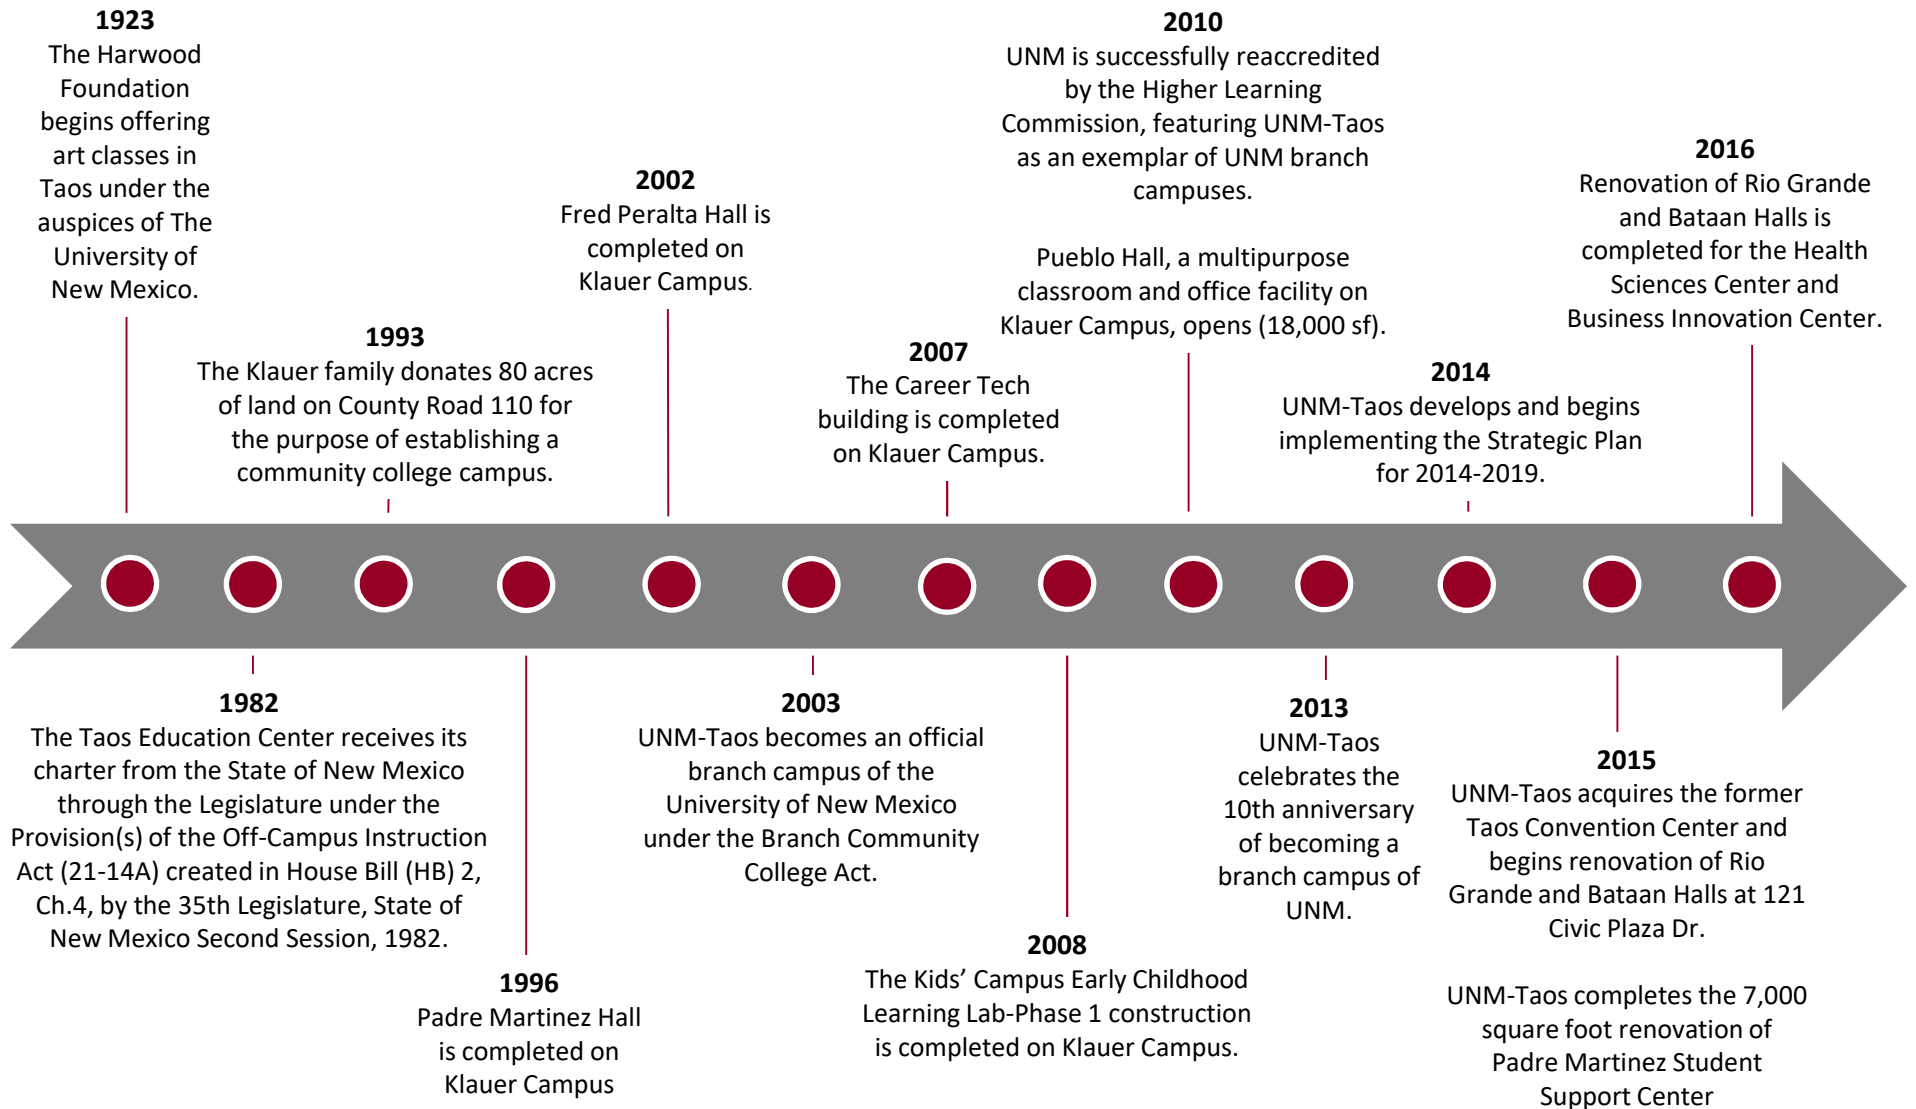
**1923**
The Harwood Foundation begins offering art classes in Taos under the auspices of The University of New Mexico.

**1993**
The Klauer family donates 80 acres of land on County Road 110 for the purpose of establishing a community college campus.

**2002**
Fred Peralta Hall is completed on Klauer Campus.

**2007**
The Career Tech building is completed on Klauer Campus.

**2010**
UNM is successfully reaccredited by the Higher Learning Commission, featuring UNM-Taos as an exemplar of UNM branch campuses.

Pueblo Hall, a multipurpose classroom and office facility on Klauer Campus, opens (18,000 sf).

**2014**
UNM-Taos develops and begins implementing the Strategic Plan for 2014-2019.

**2016**
Renovation of Rio Grande and Bataan Halls is completed for the Health Sciences Center and Business Innovation Center.

**1982**
The Taos Education Center receives its charter from the State of New Mexico through the Legislature under the Provision(s) of the Off-Campus Instruction Act (21-14A) created in House Bill (HB) 2, Ch.4, by the 35th Legislature, State of New Mexico Second Session, 1982.

**1996**
Padre Martinez Hall is completed on Klauer Campus

**2003**
UNM-Taos becomes an official branch campus of the University of New Mexico under the Branch Community College Act.

**2008**
The Kids' Campus Early Childhood Learning Lab-Phase 1 construction is completed on Klauer Campus.

**2013**
UNM-Taos celebrates the 10th anniversary of becoming a branch campus of UNM.

**2015**
UNM-Taos acquires the former Taos Convention Center and begins renovation of Rio Grande and Bataan Halls at 121 Civic Plaza Dr.

UNM-Taos completes the 7,000 square foot renovation of Padre Martinez Student Support Center